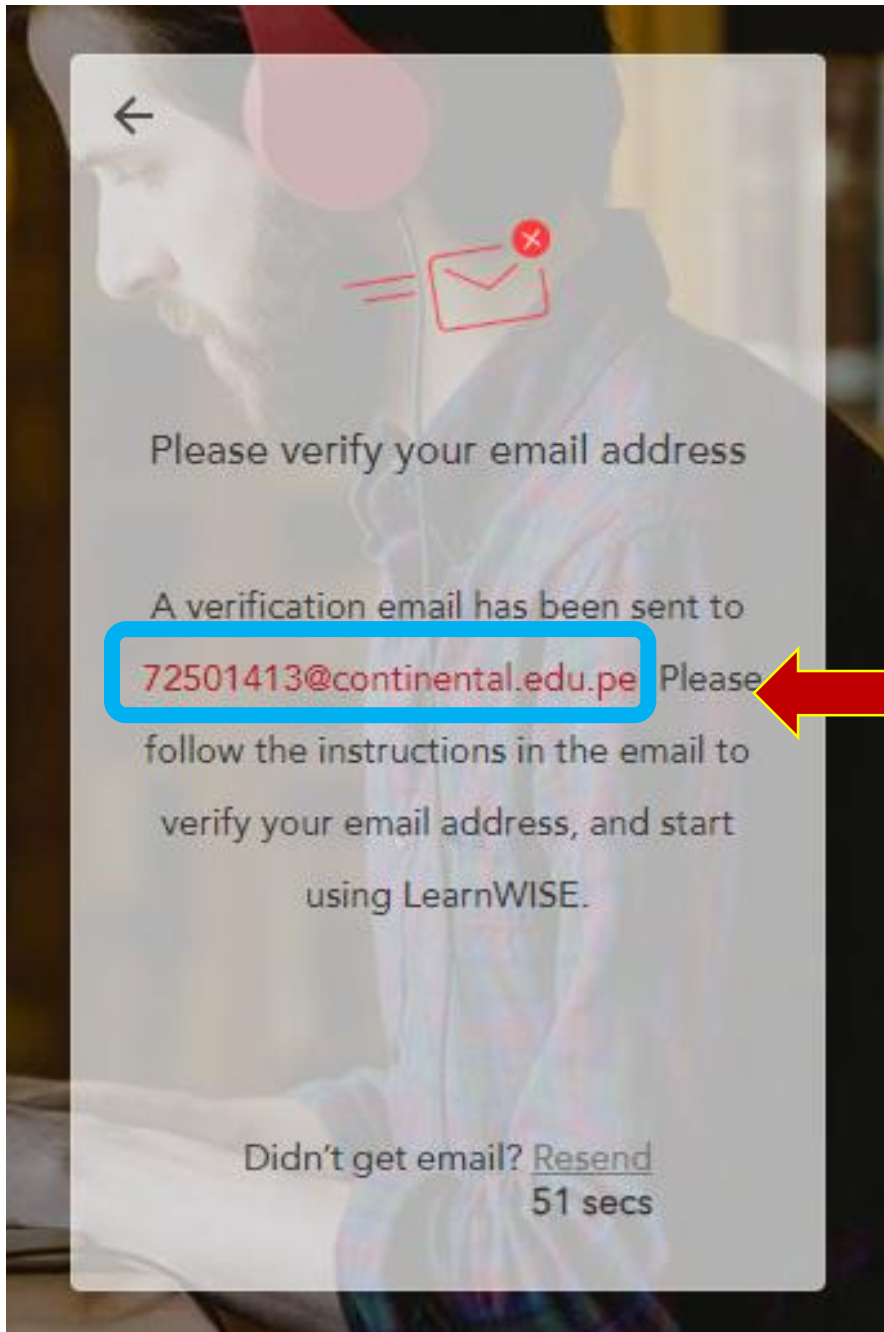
Please verify your email address

A verification email has been sent to 72501413@continental.edu.pe Please follow the instructions in the email to verify your email address, and start using LearnWISE.

Didn't get email? Resend
51 secs